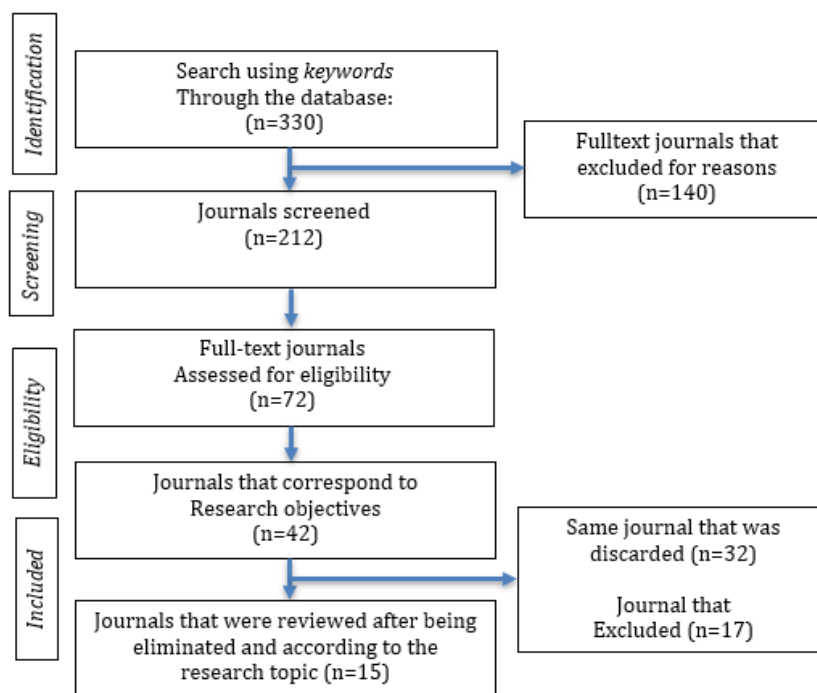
Identification

Search using keywords Through the database: (n=330)

Fulltext journals that excluded for reasons (n=140)

Screening

Journals screened (n=212)

Eligibility

Full-text journals Assessed for eligibility (n=72)

Journals that correspond to Research objectives (n=42)

Included

Same journal that was discarded (n=32)

Journal that Excluded (n=17)

Journals that were reviewed after being eliminated and according to the research topic (n=15)